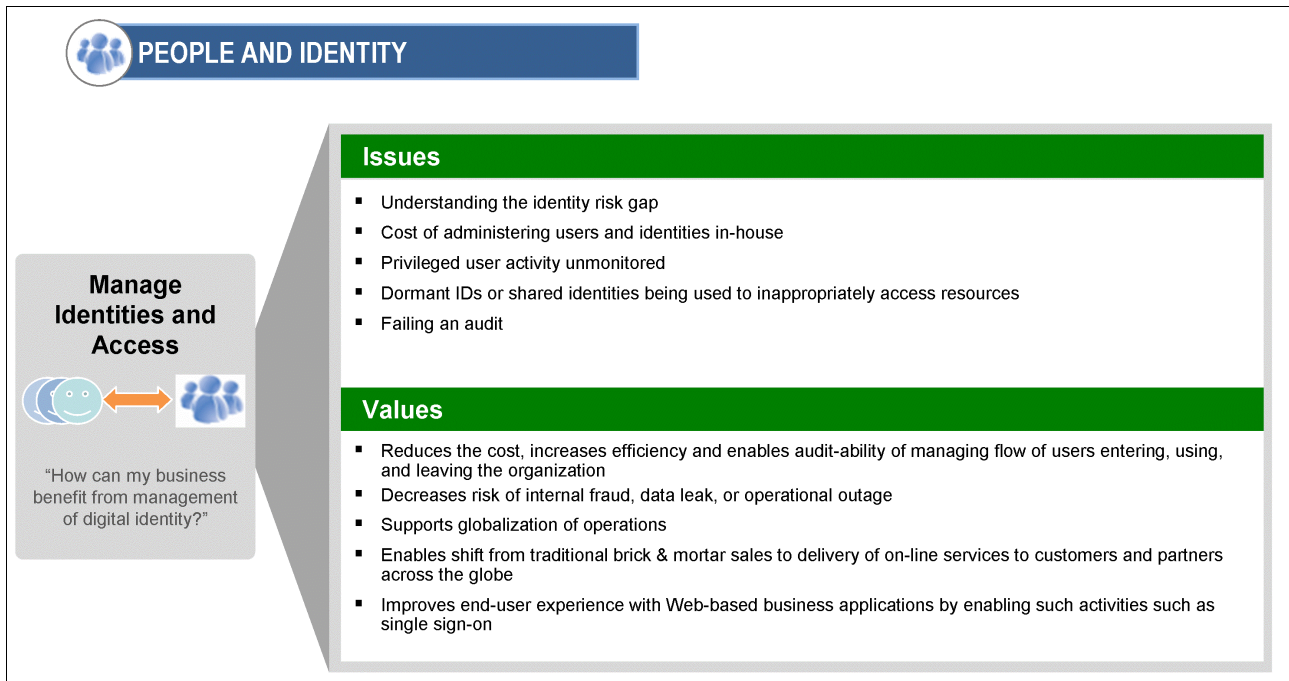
PEOPLE AND IDENTITY

Manage Identities and Access

"How can my business benefit from management of digital identity?"

Issues

- Understanding the identity risk gap
- Cost of administering users and identities in-house
- Privileged user activity unmonitored
- Dormant IDs or shared identities being used to inappropriately access resources
- Failing an audit

Values

- Reduces the cost, increases efficiency and enables audit-ability of managing flow of users entering, using, and leaving the organization
- Decreases risk of internal fraud, data leak, or operational outage
- Supports globalization of operations
- Enables shift from traditional brick & mortar sales to delivery of on-line services to customers and partners across the globe
- Improves end-user experience with Web-based business applications by enabling such activities such as single sign-on